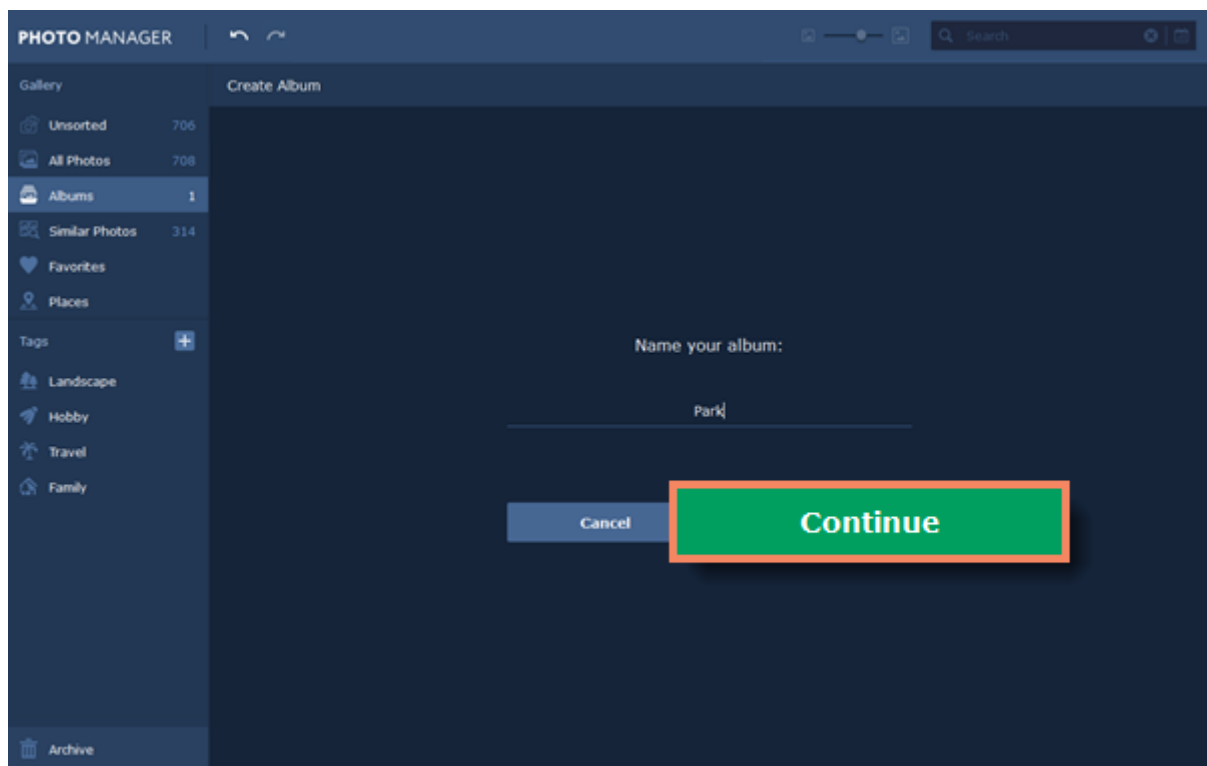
PHOTO MANAGER

Search

Gallery

Unsorted 706

All Photos 708

Albums 1

Similar Photos 314

Favorites

Places

Tags

Landscape

Hobby

Travel

Family

Archive

Create Album

Name your album:

Park

Cancel

Continue